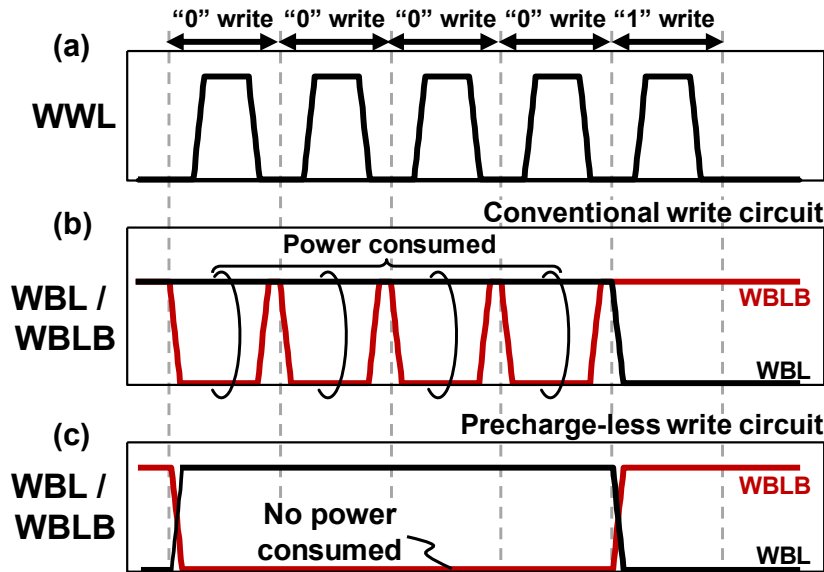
“0” write “0” write “0” write “0” write “1” write

(a)

WWL

(b)

Conventional write circuit

Power consumed

WBL / WBLB

WBLB

WBL

(c)

Precharge-less write circuit

WBL / WBLB

WBLB

No power consumed

WBL